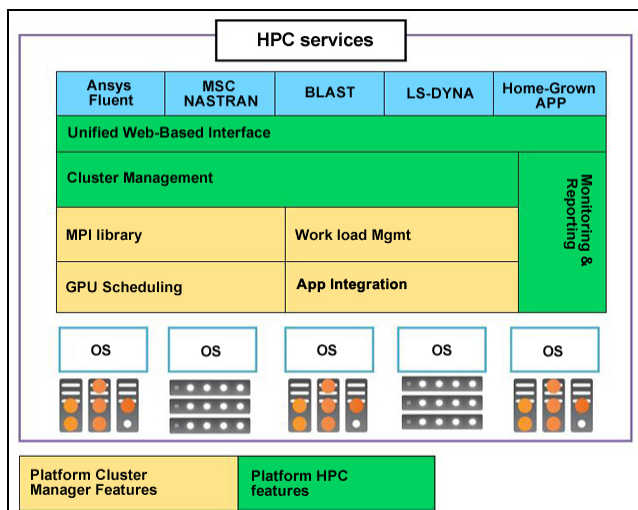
HPC services

Ansys Fluent

MSC NASTRAN

BLAST

LS-DYNA

Home-Grown APP

Unified Web-Based Interface

Cluster Management

Monitoring & Reporting

MPI library

Work load Mgmt

GPU Scheduling

App Integration

OS

OS

OS

OS

OS

Platform Cluster Manager Features

Platform HPC features